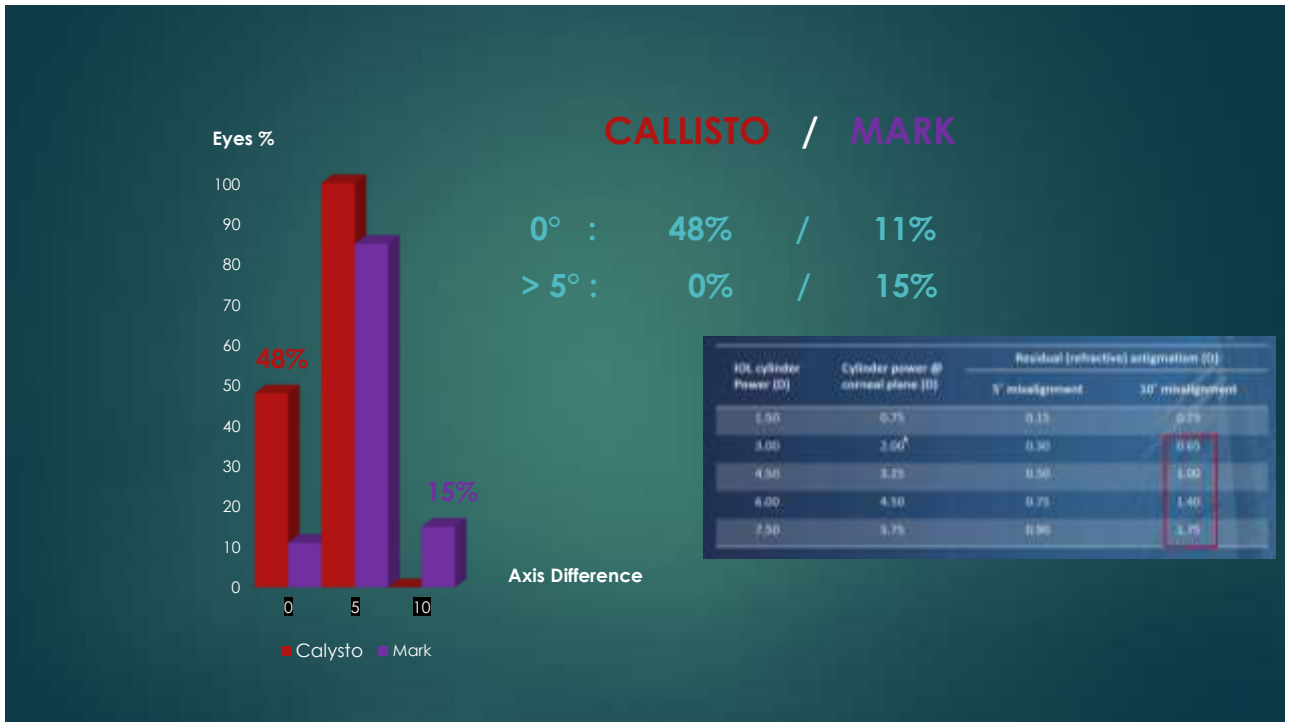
CALLISTO / MARK

0° : 48% / 11%

> 5° : 0% / 15%

Eyes %

100
90
80
70
60
50
40
30
20
10
0

48%

15%

0 5 10

Axis Difference

Calysto Mark

| IOL cylinder Power (D) | Cylinder power @ corneal plane (D) | Residual (refractive) astigmatism (D) 5° misalignment | 10° misalignment |
|---|---|---|---|
| 1.50 | 0.75 | 0.15 | 0.25 |
| 3.00 | 2.00 | 0.30 | 0.65 |
| 4.50 | 3.25 | 0.50 | 1.00 |
| 6.00 | 4.50 | 0.75 | 1.40 |
| 7.50 | 5.75 | 0.90 | 1.75 |